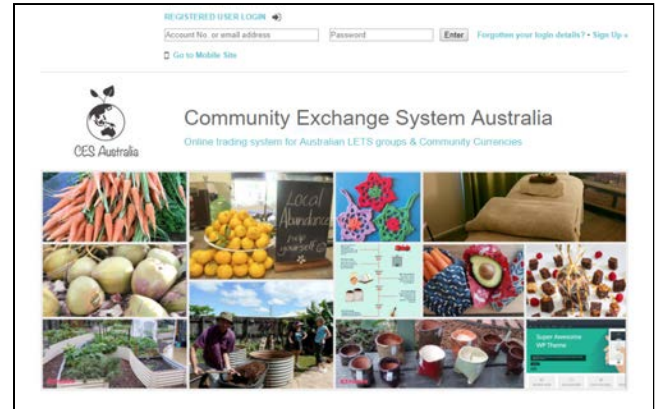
REGISTERED USER LOGIN

Account No. or email address

Password

Enter

Forgotten your login details? • Sign Up »

Go to Mobile Site

CES Australia

Community Exchange System Australia

Online trading system for Australian LETS groups & Community Currencies

Local Abundance

help yourself

Super Awesome WP Theme